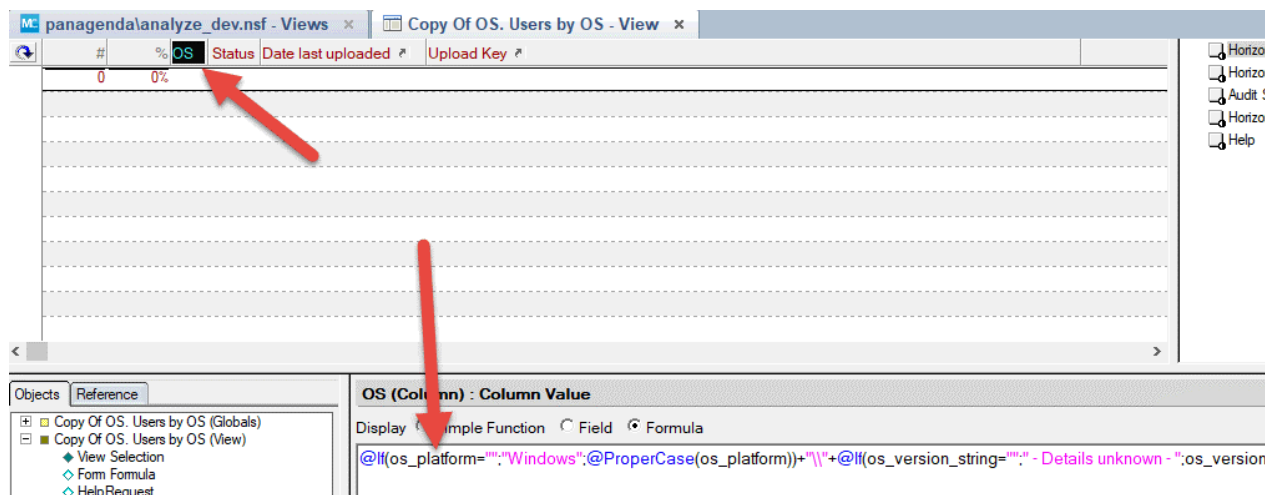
panagenda\analyze_dev.nsf - Views ×
Copy Of OS. Users by OS - View ×

| # | % | OS | Status | Date last uploaded | Upload Key |
|---|---|---|---|---|---|
| 0 | 0% | | | | |

Horizo
Horizo
Audit S
Horizo
Help

Objects
Reference

Copy Of OS. Users by OS (Globals)
Copy Of OS. Users by OS (View)
View Selection
Form Formula
HelpRequest

OS (Column) : Column Value

Display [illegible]imple Function Field Formula

@If(os_platform="";"Windows";@ProperCase(os_platform))+"\\"+@If(os_version_string="";" - Details unknown - ";os_version